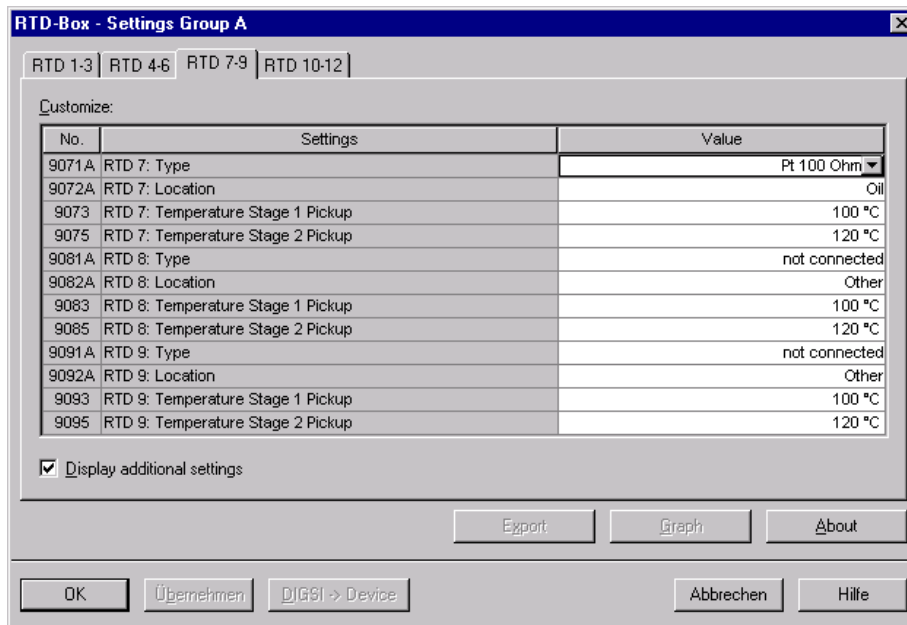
RTD-Box - Settings Group A

RTD 1-3 | RTD 4-6 | RTD 7-9 | RTD 10-12

Customize:

| No. | Settings | Value |
|---|---|---|
| 9071A | RTD 7: Type | Pt 100 Ohm |
| 9072A | RTD 7: Location | Oil |
| 9073 | RTD 7: Temperature Stage 1 Pickup | 100 °C |
| 9075 | RTD 7: Temperature Stage 2 Pickup | 120 °C |
| 9081A | RTD 8: Type | not connected |
| 9082A | RTD 8: Location | Other |
| 9083 | RTD 8: Temperature Stage 1 Pickup | 100 °C |
| 9085 | RTD 8: Temperature Stage 2 Pickup | 120 °C |
| 9091A | RTD 9: Type | not connected |
| 9092A | RTD 9: Location | Other |
| 9093 | RTD 9: Temperature Stage 1 Pickup | 100 °C |
| 9095 | RTD 9: Temperature Stage 2 Pickup | 120 °C |

Display additional settings

Export | Graph | About

OK | Übernehmen | DIGSI -> Device | Abbrechen | Hilfe